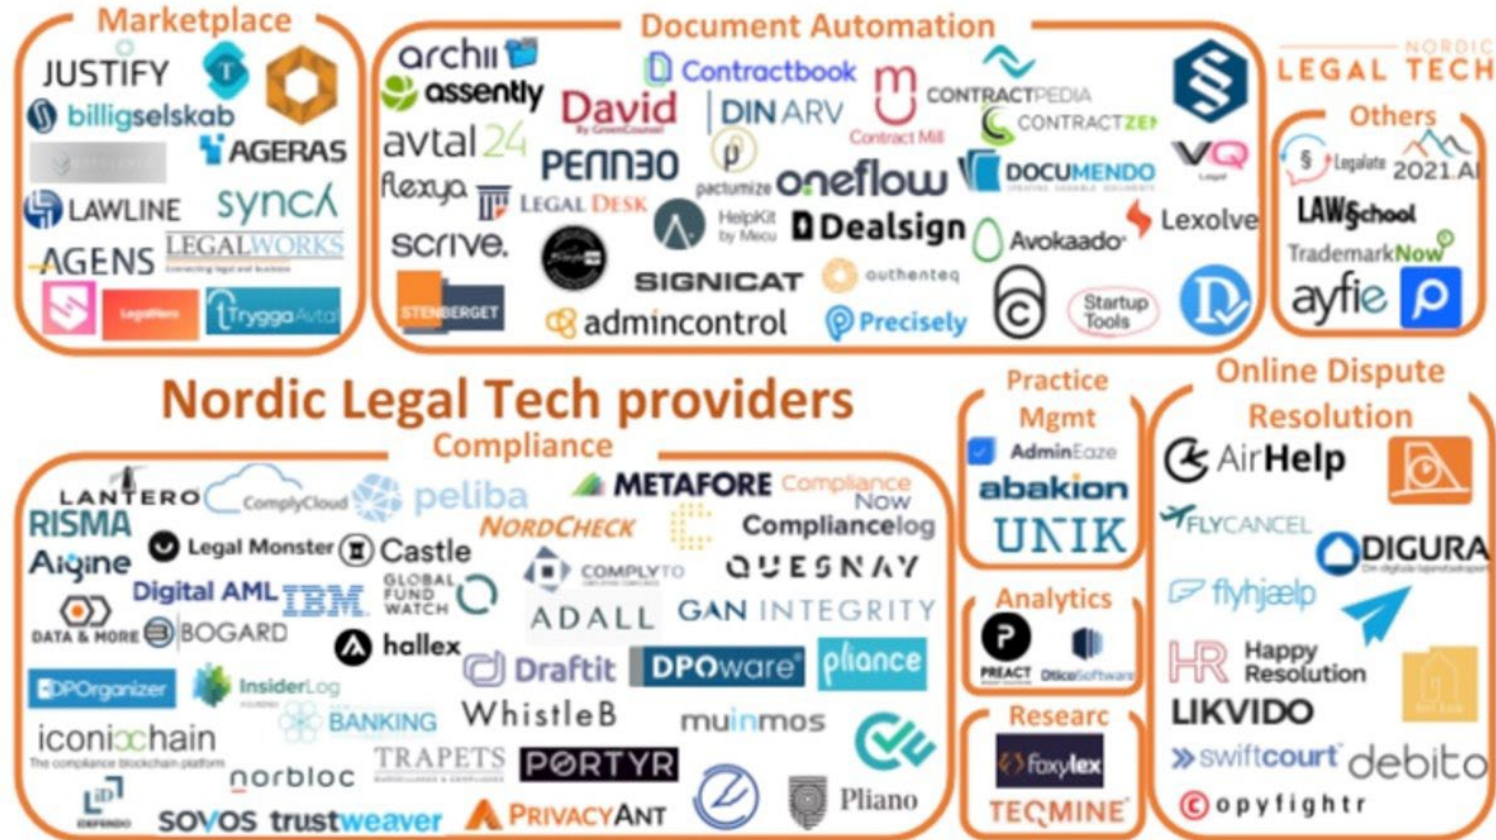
Marketplace

JUSTIFY
billigselskab
AGERAS
LAWLINE
synch
AGENS
LEGALWORKS
TryggaAvtal

Document Automation

archii
assently
Contractbook
David
DIN ARV
Contract Mill
CONTRACTPEDIA
CONTRACTZEN
VQ
avtal24
PENN30
pactumize
oneflow
DOCUMENDO
flexya
LEGAL DESK
HelpKit by Meu
Dealsign
Lexolve
scrive.
Avokaado
SIGNICAT
authenteq
STENBERGET
admincontrol
Precisely
Startup Tools

NORDIC LEGAL TECH

Others

Legalate
2021.AI
LAW§chool
TrademarkNow
ayfie

Nordic Legal Tech providers

Compliance

LANTERO
ComplyCloud
peliba
METAFORE
Compliance Now
RISMA
NORDCHECK
Compliancelog
Aigine
Legal Monster
Castle
COMPLYTO
QUESNAY
Digital AML
IBM
GLOBAL FUND WATCH
ADALL
GAN INTEGRITY
DATA & MORE
BOGARD
hallex
DPOrganizer
InsiderLog
Draftit
DPOware
pliance
BANKING
WhistleB
muinmos
iconicchain
The compliance blockchain platform
norbloc
TRAPETS
PORTYR
SOVOS
trustweaver
PRIVACYANT
Pliano

Practice Mgmt

AdminEaze
abakion
UNIK

Analytics

PREACT
OfficeSoftware

Researc

Foxylex
TEQMINE

Online Dispute Resolution

AirHelp
FLYCANCEL
DIGURA
flyhjælp
Happy Resolution
LIKVIDO
swiftcourt
debito
opyfightr